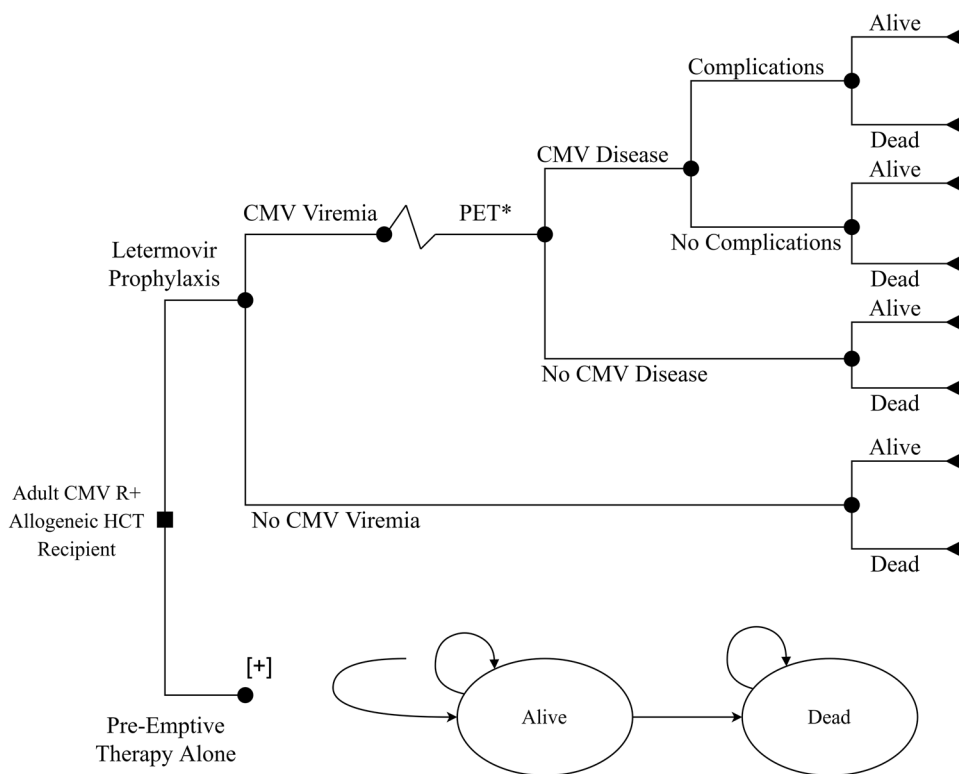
Alive

Complications

Dead

CMV Disease

Alive

CMV Viremia

PET*

Letermovir Prophylaxis

No Complications

Dead

Alive

No CMV Disease

Dead

Alive

Adult CMV R+ Allogeneic HCT Recipient

No CMV Viremia

Dead

[+]

Pre-Emptive Therapy Alone

Alive

Dead